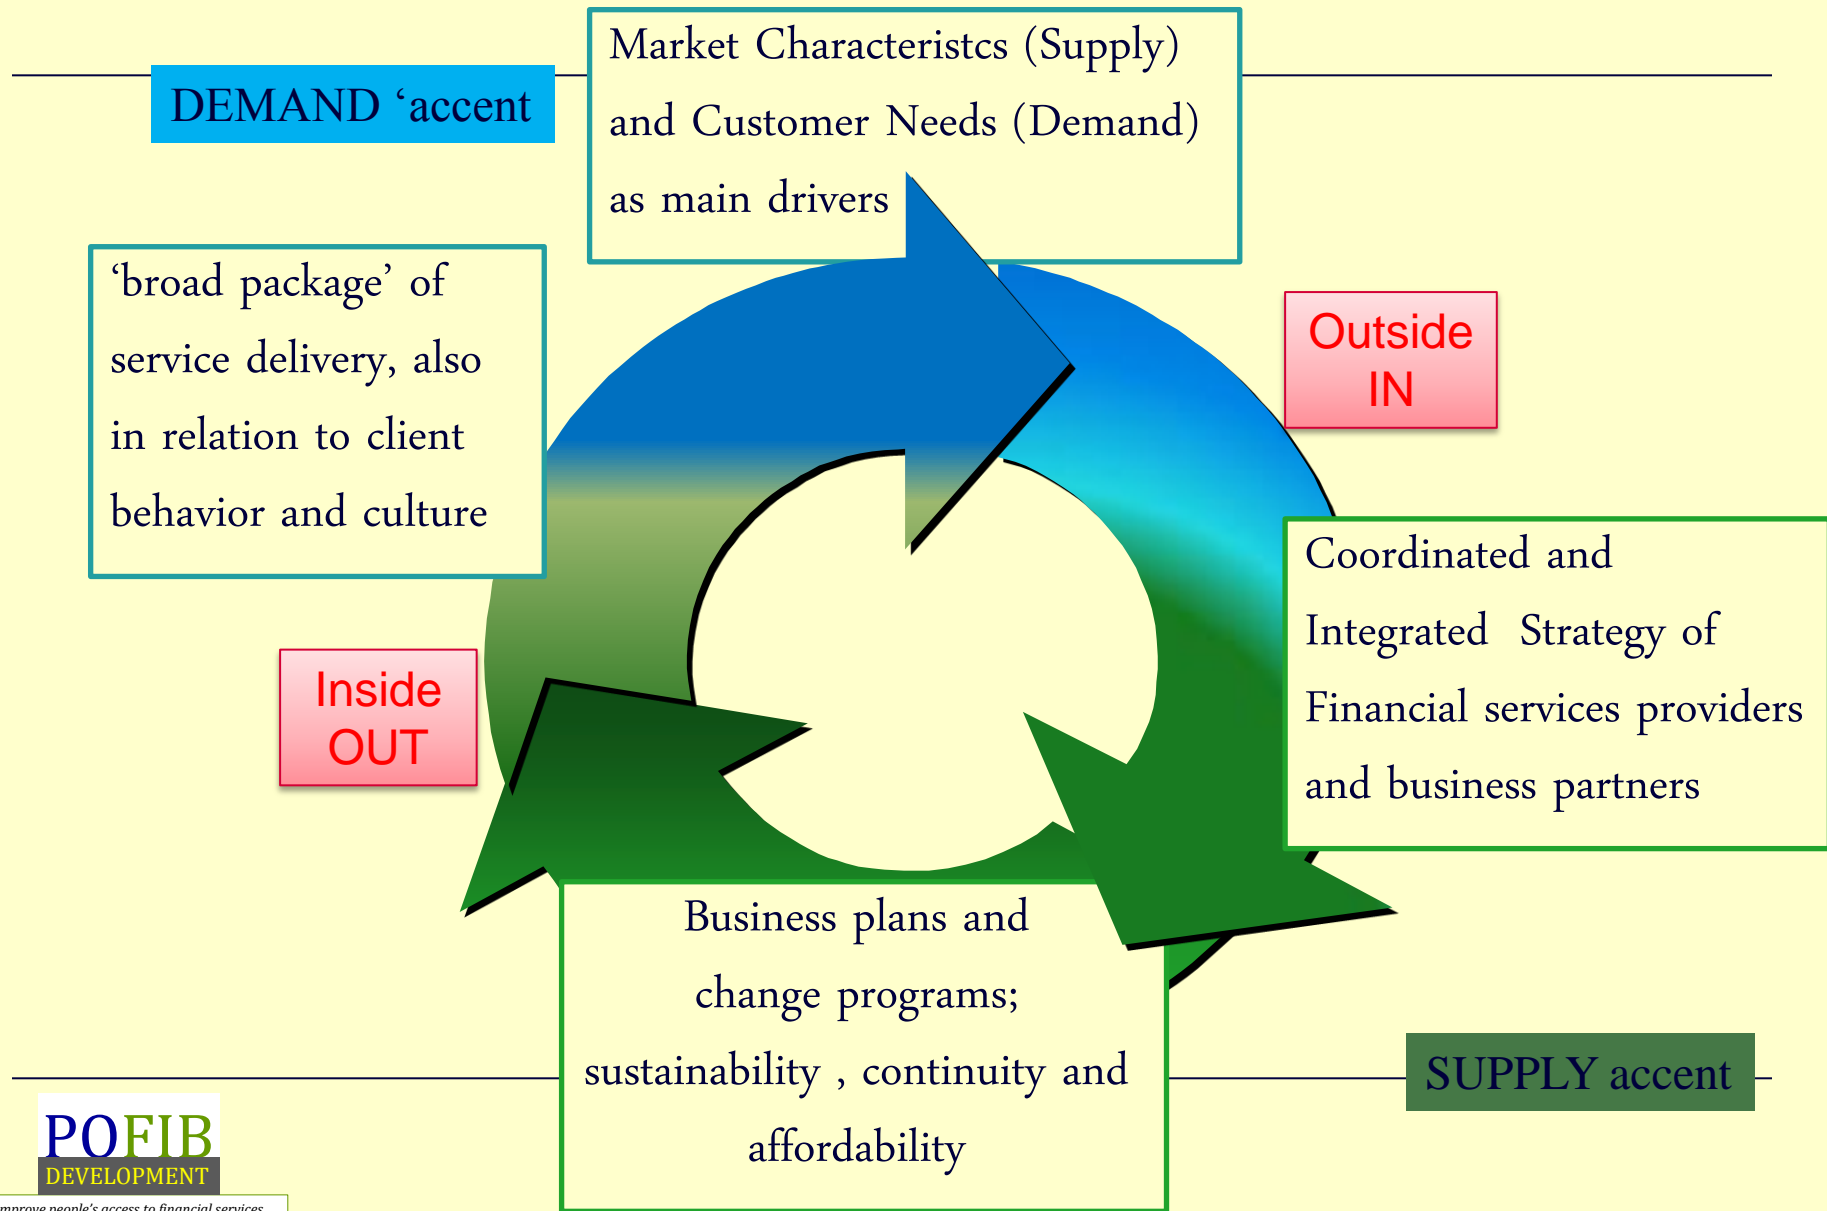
DEMAND ‘accent

Market Characteristcs (Supply) and Customer Needs (Demand) as main drivers

‘broad package’ of service delivery, also in relation to client behavior and culture

Outside IN

Coordinated and Integrated Strategy of Financial services providers and business partners

Inside OUT

Business plans and change programs; sustainability , continuity and affordability

SUPPLY accent

POFIB
DEVELOPMENT
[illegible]mprove people's access to financial services